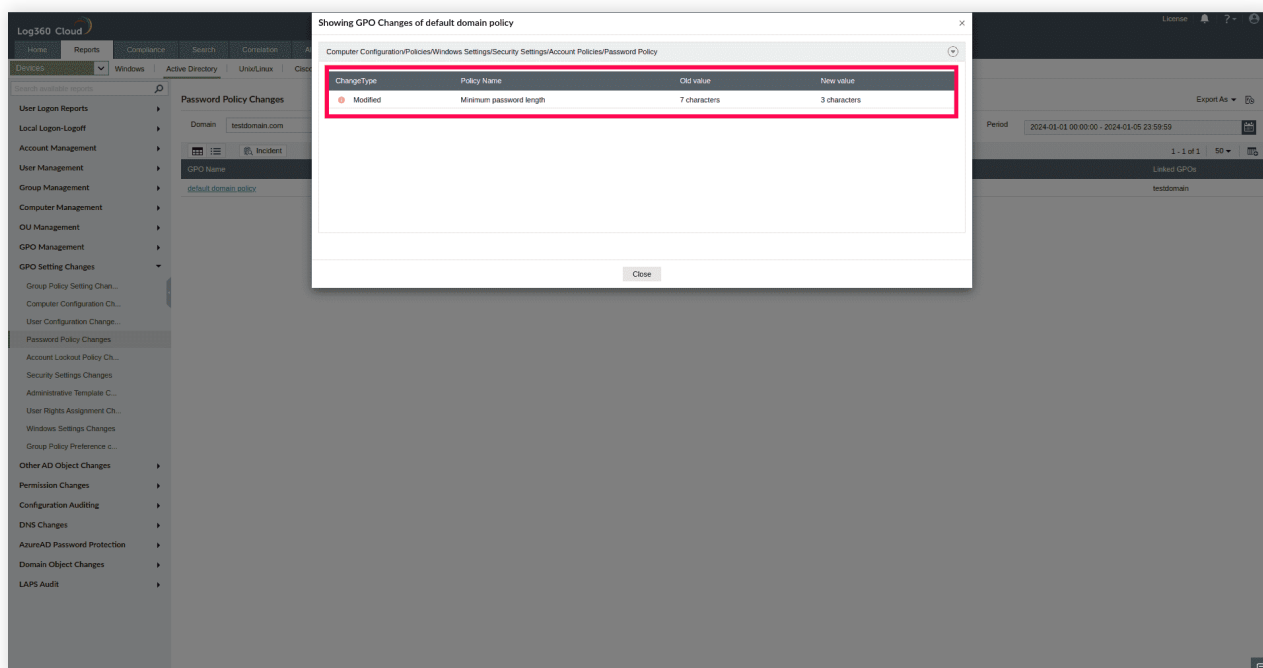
Log360 Cloud

Home Reports Compliance Search Correlation

Devices Windows | Active Directory | Unix/Linux | Cisco

Search available reports

User Logon Reports
Local Logon-Logoff
Account Management
User Management
Group Management
Computer Management
OU Management
GPO Management
GPO Setting Changes
Group Policy Setting Chan...
Computer Configuration Ch...
User Configuration Change...
Password Policy Changes
Account Lockout Policy Ch...
Security Settings Changes
Administrative Template C...
User Rights Assignment Ch...
Windows Settings Changes
Group Policy Preference c...
Other AD Object Changes
Permission Changes
Configuration Auditing
DNS Changes
AzureAD Password Protection
Domain Object Changes
LAPS Audit

Password Policy Changes

Domain testdomain.com

Incident

GPO Name
default domain policy

License ?

Export As

Period 2024-01-01 00:00:00 - 2024-01-05 23:59:59

1 - 1 of 1 50

Linked GPOs
testdomain

Showing GPO Changes of default domain policy

Computer Configuration/Policies/Windows Settings/Security Settings/Account Policies/Password Policy

| ChangeType | Policy Name | Old value | New value |
|---|---|---|---|
| Modified | Minimum password length | 7 characters | 3 characters |

Close